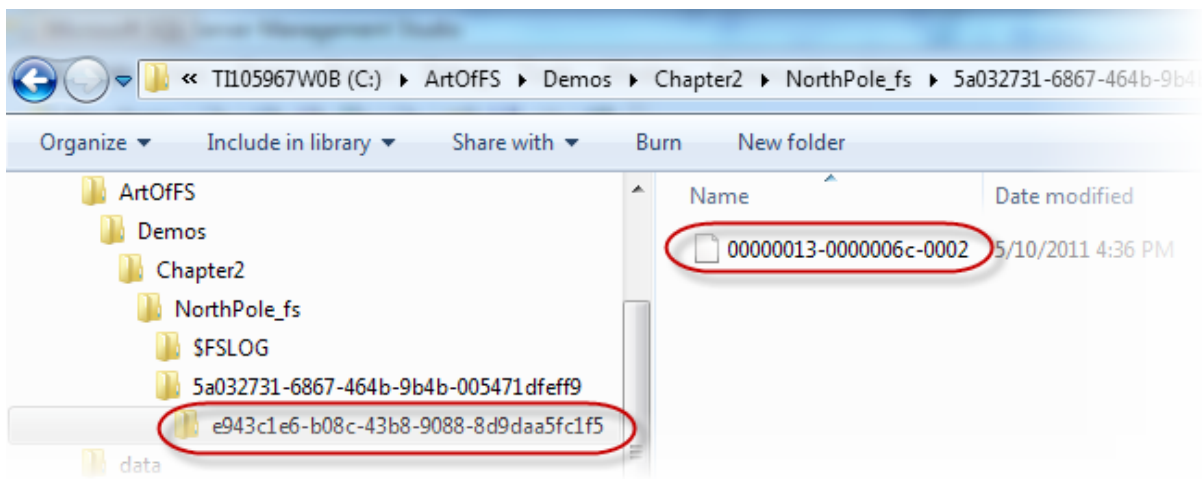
Microsoft SQL Server Management Studio

« TI105967W0B (C:) ▸ ArtOfFS ▸ Demos ▸ Chapter2 ▸ NorthPole_fs ▸ 5a032731-6867-464b-9b4

Organize ▾ Include in library ▾ Share with ▾ Burn New folder

ArtOfFS
Demos
Chapter2
NorthPole_fs
$FSLOG
5a032731-6867-464b-9b4b-005471dfeff9
e943c1e6-b08c-43b8-9088-8d9daa5fc1f5
data

Name
Date modified
00000013-0000006c-0002
5/10/2011 4:36 PM